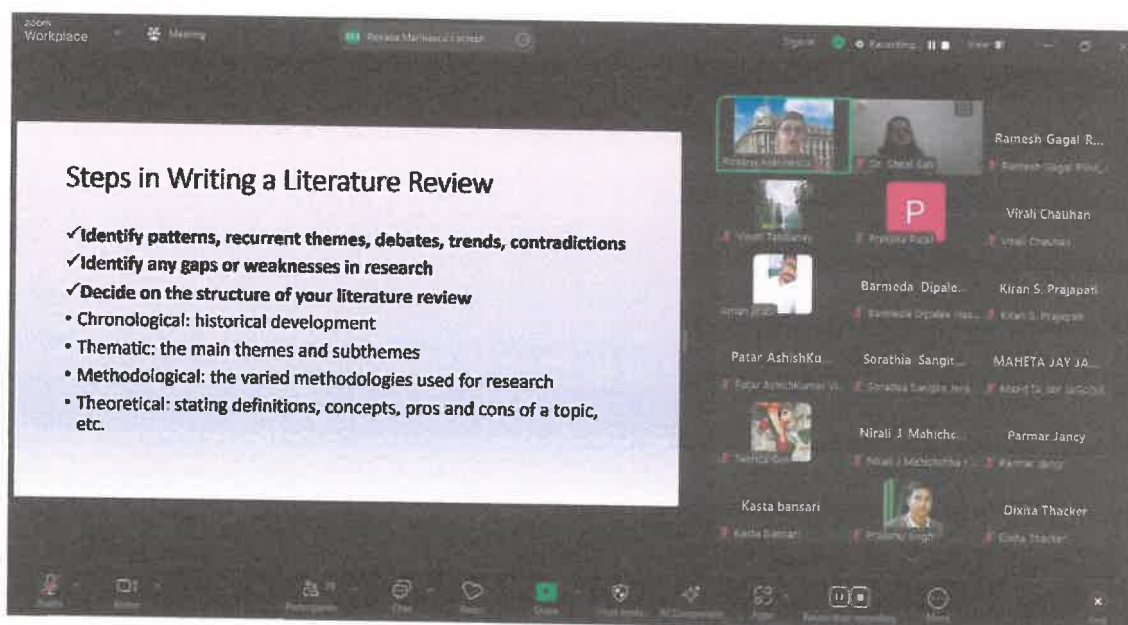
zoom Workplace

Meeting

Recording...

View

Steps in Writing a Literature Review

✓Identify patterns, recurrent themes, debates, trends, contradictions
✓Identify any gaps or weaknesses in research
✓Decide on the structure of your literature review
• Chronological: historical development
• Thematic: the main themes and subthemes
• Methodological: the varied methodologies used for research
• Theoretical: stating definitions, concepts, pros and cons of a topic, etc.

Dr. Sheal Bal

Ramesh Gagal R...

Ramesh Gagal Ritul...

P

Virali Chauhan

Virali Chauhan

Barmeda Dipale...

Barmeda Dipalee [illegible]

Kiran S. Prajapati

Kiran S. Prajapati

Patar AshishKu...

Patar AshishKumar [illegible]

Sorathia Sangit...

Sorathia Sangita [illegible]

MAHETA JAY JA...

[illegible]

Nirali J Mahiche...

Nirali J Mahichcha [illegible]

Parmar Jancy

Parmar Jancy

Kasta bansari

Kasta bansari

Prashu Singh

Dixita Thacker

Dixita Thacker

Audio

Video

Participants

Chat

React

Share

AI Companion

Apps

Pause/stop recording

More

End